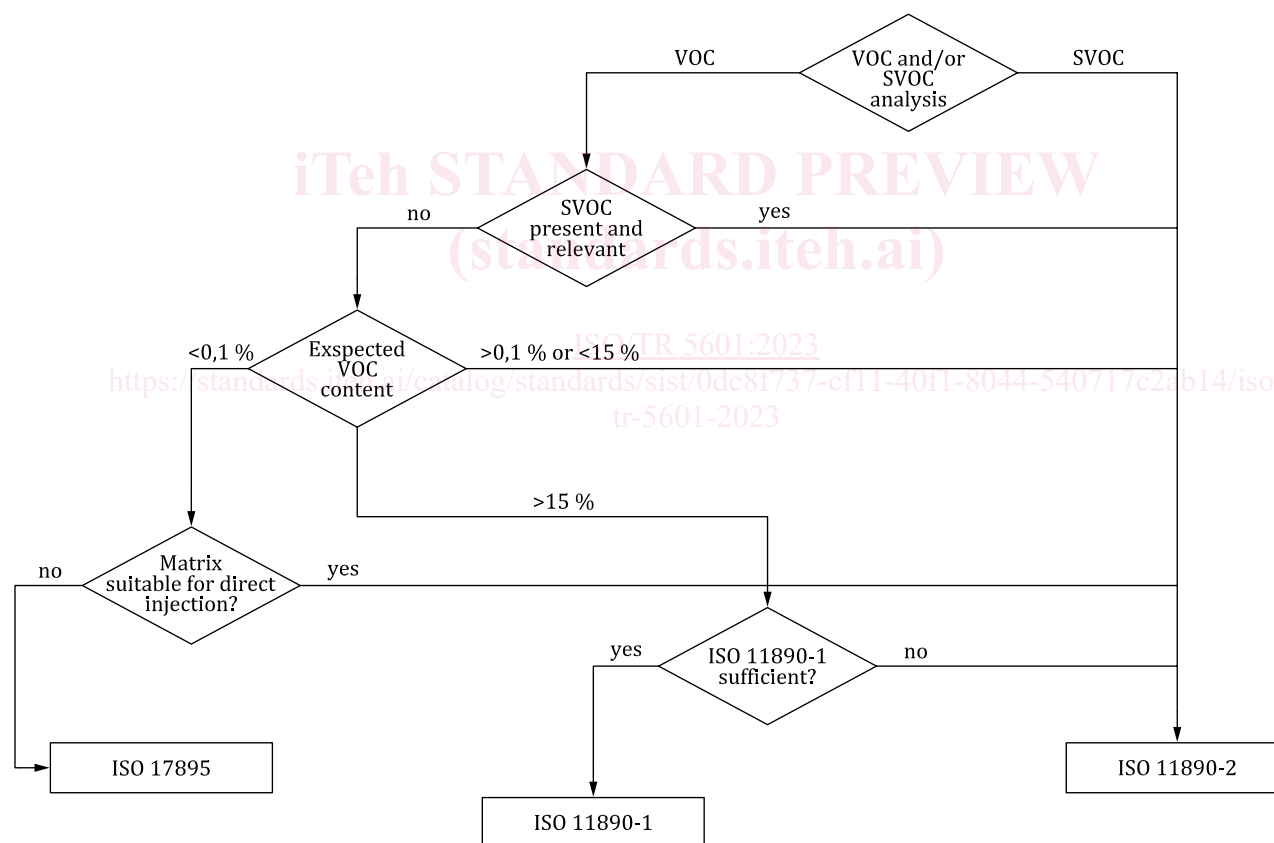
VOC

VOC and/or SVOC analysis

SVOC

iTeh STANDARD PREVIEW
(standards.iteh.ai)

no

SVOC present and relevant

yes

ISO/TR 5601:2023
https://standards.iteh.ai/catalog/standards/sist/0dc8f737-cf11-40f1-8044-540717c2ab14/iso-tr-5601-2023

<0,1 %

Exspected VOC content

>0,1 % or <15 %

>15 %

no

Matrix suitable for direct injection?

yes

yes

ISO 11890-1 sufficient?

no

ISO 17895

ISO 11890-2

ISO 11890-1